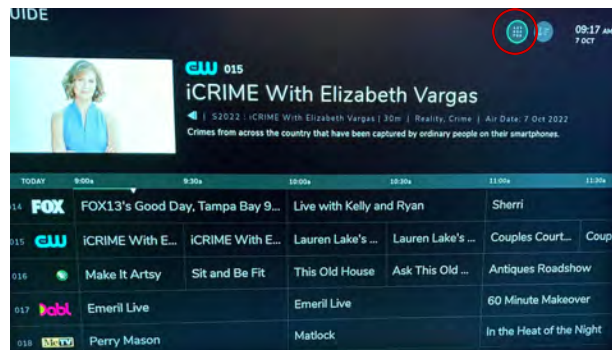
UIDE

09:17 AM
7 OCT

CW 015

iCRIME With Elizabeth Vargas

S2022 | iCRIME With Elizabeth Vargas | 30m | Reality, Crime | Air Date: 7 Oct 2022

Crimes from across the country that have been captured by ordinary people on their smartphones.

| TODAY | 9:00a | 9:30a | 10:00a | 10:30a | 11:00a | 11:30a |
|---|---|---|---|---|---|---|
| 014 FOX | FOX13's Good Day, Tampa Bay 9... | | Live with Kelly and Ryan | | Sherri | |
| 015 CW | iCRIME With E... | iCRIME With E... | Lauren Lake's ... | Lauren Lake's ... | Couples Court... | Coup |
| 016 | Make It Artsy | Sit and Be Fit | This Old House | Ask This Old ... | Antiques Roadshow | |
| 017 Dabl | Emeril Live | | Emeril Live | | 60 Minute Makeover | |
| 018 MeTV | Perry Mason | | Matlock | | In the Heat of the Night | |